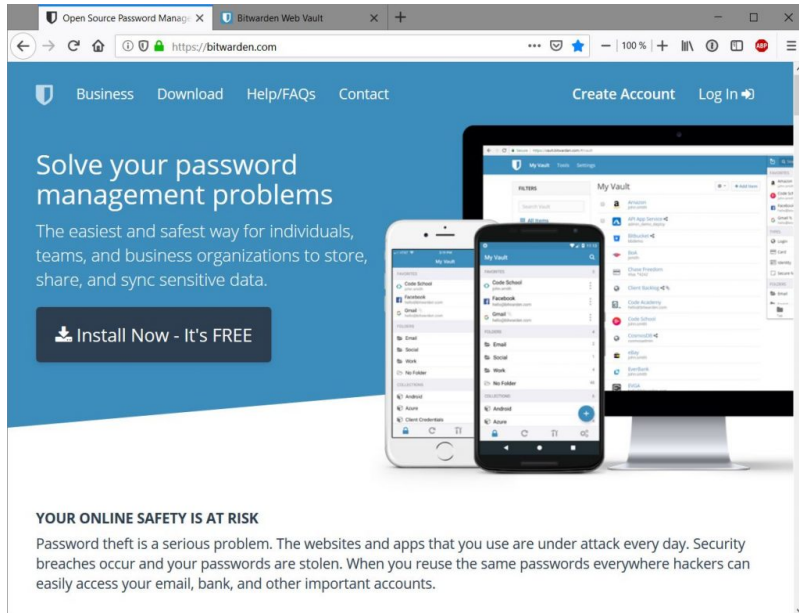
Open Source Password Manag
Bitwarden Web Vault
https://bitwarden.com
100 %

Business Download Help/FAQs Contact Create Account Log In

Solve your password management problems

The easiest and safest way for individuals, teams, and business organizations to store, share, and sync sensitive data.

Install Now - It's FREE

My Vault
FILTERS
My Vault
Amazon
AWS App Service
Bitwarden
Chase Freedom
Client Banking
Code Academy
Code School
eBay
EverBank

My Vault
FAVORITES
Code School
Facebook
Gmail
FOLDERS
Email
Social
Work
No Folder
COLLECTIONS
Android
Azure
Client Credentials

YOUR ONLINE SAFETY IS AT RISK

Password theft is a serious problem. The websites and apps that you use are under attack every day. Security breaches occur and your passwords are stolen. When you reuse the same passwords everywhere hackers can easily access your email, bank, and other important accounts.